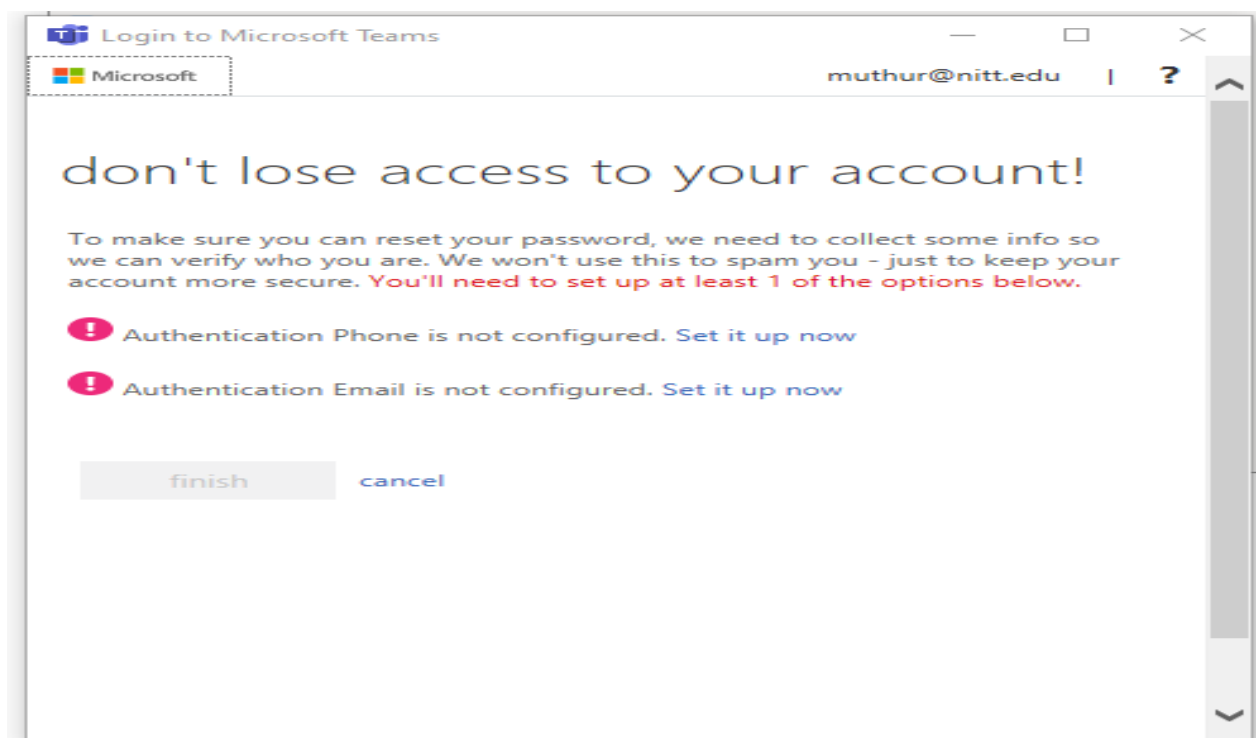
Login to Microsoft Teams

Microsoft

muthur@nitt.edu | ?

don't lose access to your account!

To make sure you can reset your password, we need to collect some info so we can verify who you are. We won't use this to spam you - just to keep your account more secure. You'll need to set up at least 1 of the options below.

Authentication Phone is not configured. Set it up now

Authentication Email is not configured. Set it up now

finish cancel